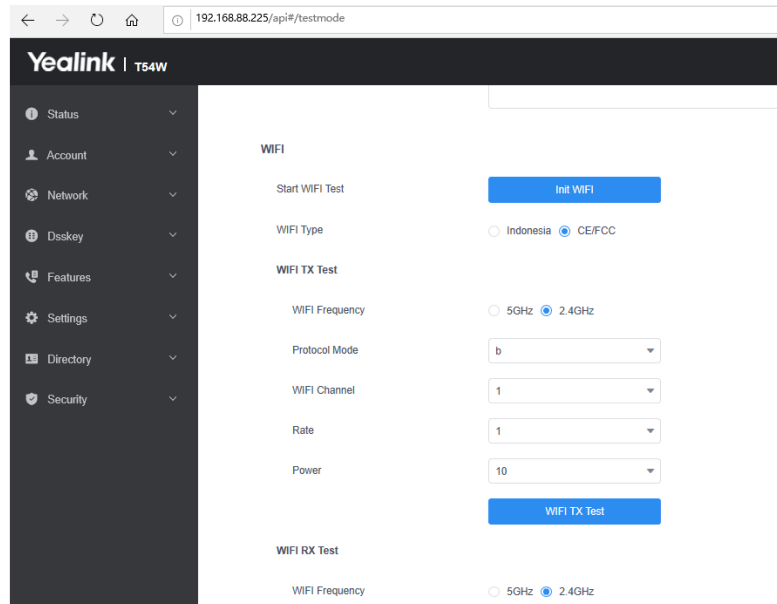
192.168.88.225/api#/testmode

Yealink | T54W

Status
Account
Network
Dsskey
Features
Settings
Directory
Security

WIFI

Start WIFI Test
Init WIFI

WIFI Type
Indonesia CE/FCC

WIFI TX Test

WIFI Frequency
5GHz 2.4GHz

Protocol Mode
b

WIFI Channel
1

Rate
1

Power
10

WIFI TX Test

WIFI RX Test

WIFI Frequency
5GHz 2.4GHz